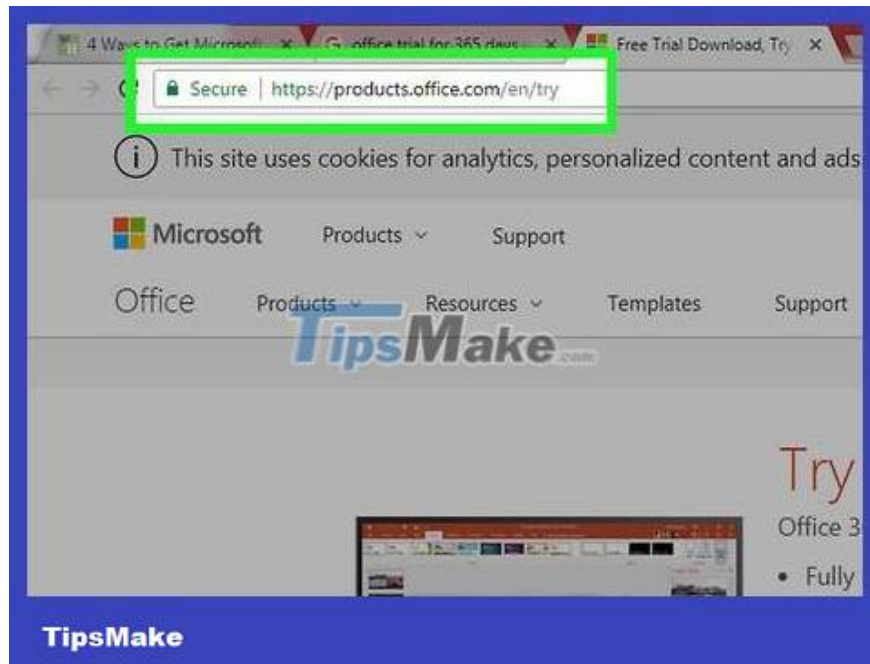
4 Ways to Get Microsof ×
office trial for 365 days ×
Free Trial Download, Try ×

Secure | https://products.office.com/en/try

This site uses cookies for analytics, personalized content and ads

Microsoft Products Support

Office Products Resources Templates Support

TipsMake.com

Try

Office 3

• Fully

TipsMake